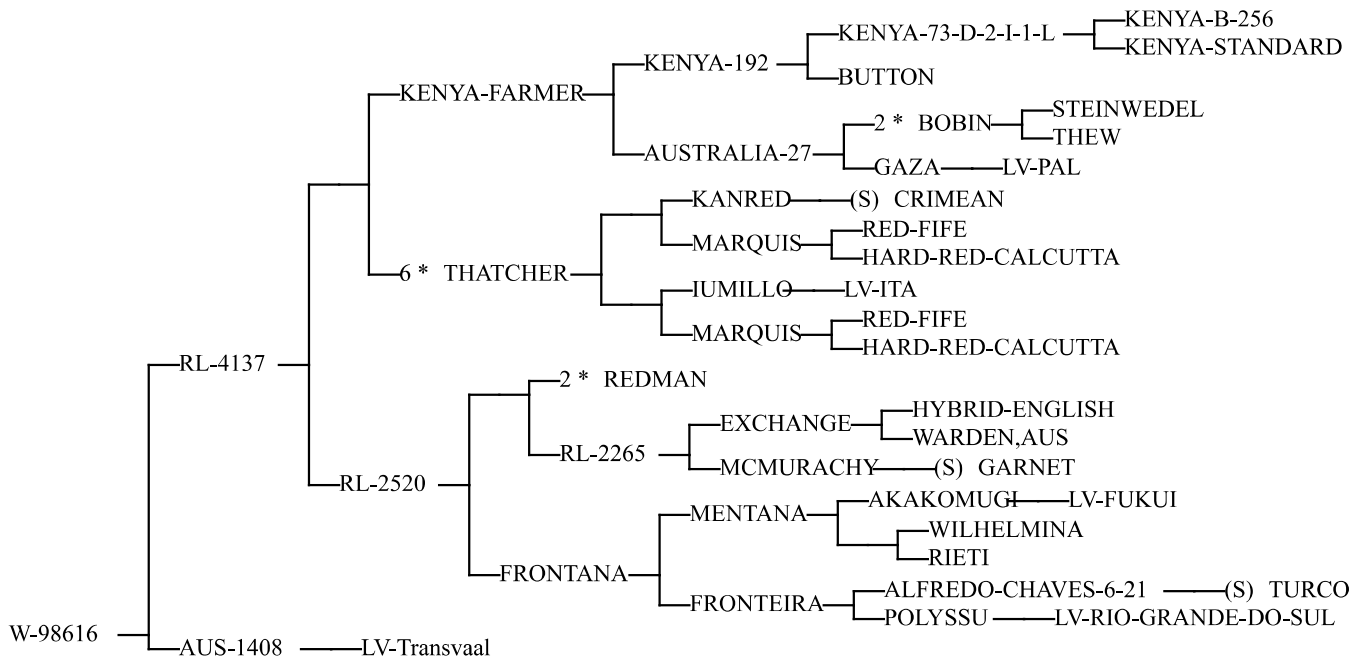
KENYA-B-256
KENYA-STANDARD
KENYA-73-D-2-I-1-L
KENYA-192
BUTTON
KENYA-FARMER
2 * BOBIN
STEINWEDEL
THEW
AUSTRALIA-27
GAZA
LV-PAL
KANRED
(S) CRIMEAN
RED-FIFE
MARQUIS
HARD-RED-CALCUTTA
6 * THATCHER
IUMILLO
LV-ITA
RED-FIFE
MARQUIS
HARD-RED-CALCUTTA
RL-4137
2 * REDMAN
HYBRID-ENGLISH
EXCHANGE
WARDEN,AUS
RL-2265
MCMURACHY
(S) GARNET
RL-2520
AKAKOMUGI
LV-FUKUI
MENTANA
WILHELMINA
RIETI
FRONTANA
ALFREDO-CHAVES-6-21
(S) TURCO
FRONTEIRA
POLYSSU
LV-RIO-GRANDE-DO-SUL
W-98616
AUS-1408
LV-Transvaal